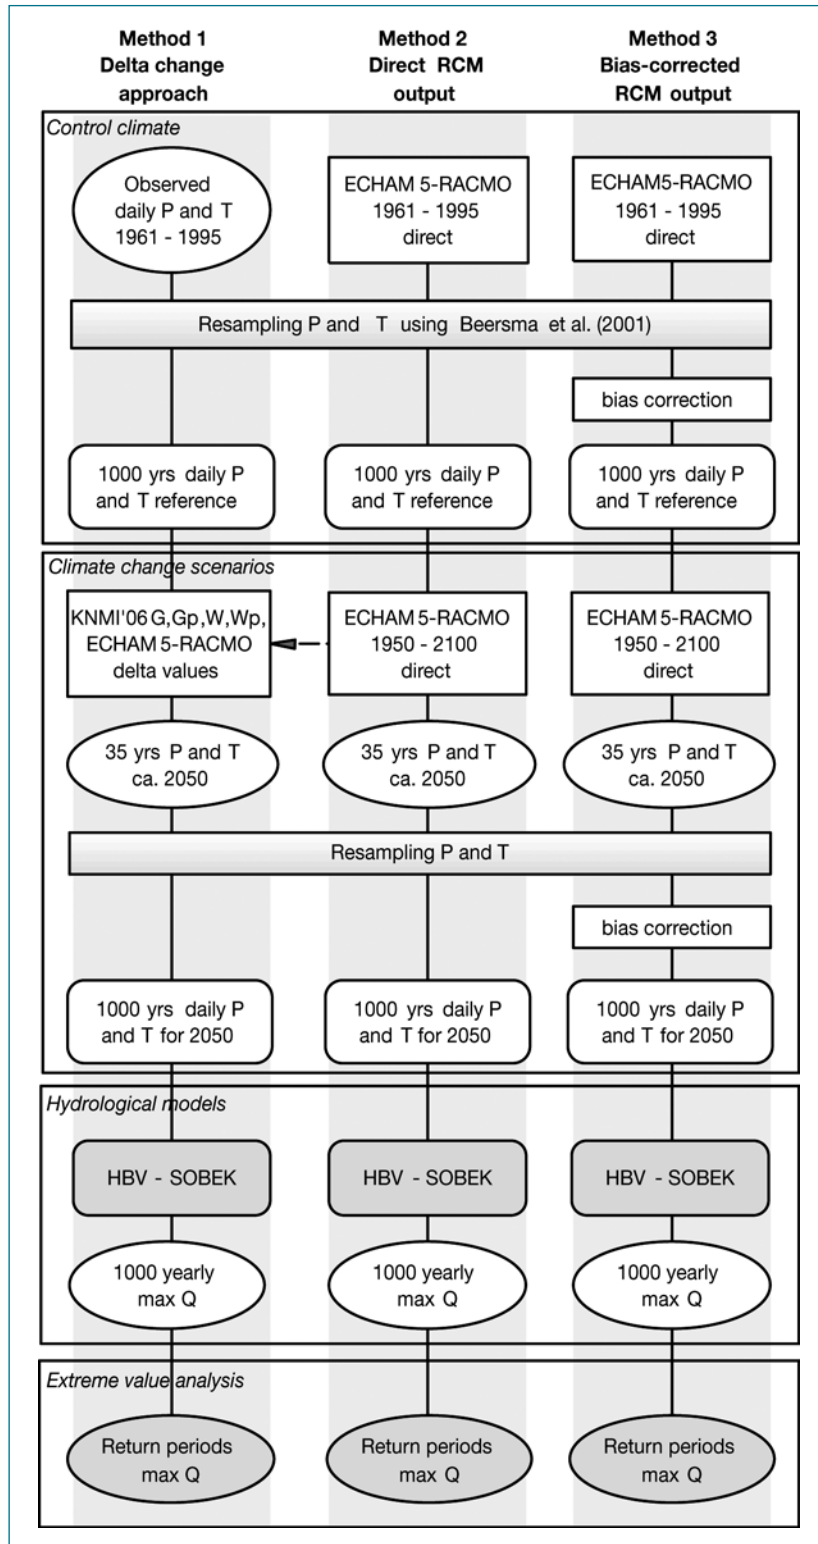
Method 1
Delta change approach

Method 2
Direct RCM output

Method 3
Bias-corrected RCM output

Control climate

Observed daily P and T 1961 - 1995

ECHAM 5-RACMO 1961 - 1995 direct

ECHAM5-RACMO 1961 - 1995 direct

Resampling P and T using Beersma et al. (2001)

bias correction

1000 yrs daily P and T reference

1000 yrs daily P and T reference

1000 yrs daily P and T reference

Climate change scenarios

KNMI'06 G,Gp,W,Wp, ECHAM 5-RACMO delta values

ECHAM 5-RACMO 1950 - 2100 direct

ECHAM 5-RACMO 1950 - 2100 direct

35 yrs P and T ca. 2050

35 yrs P and T ca. 2050

35 yrs P and T ca. 2050

Resampling P and T

bias correction

1000 yrs daily P and T for 2050

1000 yrs daily P and T for 2050

1000 yrs daily P and T for 2050

Hydrological models

HBV - SOBEK

HBV - SOBEK

HBV - SOBEK

1000 yearly max Q

1000 yearly max Q

1000 yearly max Q

Extreme value analysis

Return periods max Q

Return periods max Q

Return periods max Q